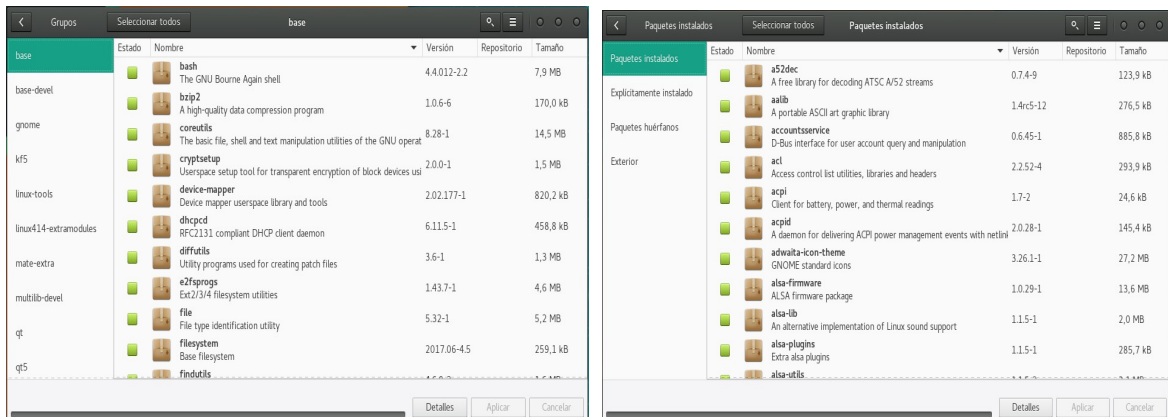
Grupos | Seleccionar todos | base

base
base-devel
gnome
kf5
linux-tools
linux414-extramodules
mate-extra
multilib-devel
qt
qt5

| Estado | Nombre | Versión | Repositorio | Tamaño |
|---|---|---|---|---|
| | bash<br>The GNU Bourne Again shell | 4.4.012-2.2 | | 7,9 MB |
| | bzip2<br>A high-quality data compression program | 1.0.6-6 | | 170,0 kB |
| | coreutils<br>The basic file, shell and text manipulation utilities of the GNU operat | 8.28-1 | | 14,5 MB |
| | cryptsetup<br>Userspace setup tool for transparent encryption of block devices usi | 2.0.0-1 | | 1,5 MB |
| | device-mapper<br>Device mapper userspace library and tools | 2.02.177-1 | | 820,2 kB |
| | dhcpcd<br>RFC2131 compliant DHCP client daemon | 6.11.5-1 | | 458,8 kB |
| | diffutils<br>Utility programs used for creating patch files | 3.6-1 | | 1,3 MB |
| | e2fsprogs<br>Ext2/3/4 filesystem utilities | 1.43.7-1 | | 4,6 MB |
| | file<br>File type identification utility | 5.32-1 | | 5,2 MB |
| | filesystem<br>Base filesystem | 2017.06-4.5 | | 259,1 kB |
| | findutils | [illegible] | | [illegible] |

Detalles | Aplicar | Cancelar

Paquetes instalados | Seleccionar todos | Paquetes instalados

Paquetes instalados
Explícitamente instalado
Paquetes huérfanos
Exterior

| Estado | Nombre | Versión | Repositorio | Tamaño |
|---|---|---|---|---|
| | a52dec<br>A free library for decoding ATSC A/52 streams | 0.7.4-9 | | 123,9 kB |
| | aalib<br>A portable ASCII art graphic library | 1.4rc5-12 | | 276,5 kB |
| | accountsservice<br>D-Bus interface for user account query and manipulation | 0.6.45-1 | | 885,8 kB |
| | acl<br>Access control list utilities, libraries and headers | 2.2.52-4 | | 293,9 kB |
| | acpi<br>Client for battery, power, and thermal readings | 1.7-2 | | 24,6 kB |
| | acpid<br>A daemon for delivering ACPI power management events with netlinl | 2.0.28-1 | | 145,4 kB |
| | adwaita-icon-theme<br>GNOME standard icons | 3.26.1-1 | | 27,2 MB |
| | alsa-firmware<br>ALSA firmware package | 1.0.29-1 | | 13,6 MB |
| | alsa-lib<br>An alternative implementation of Linux sound support | 1.1.5-1 | | 2,0 MB |
| | alsa-plugins<br>Extra alsa plugins | 1.1.5-1 | | 285,7 kB |
| | alsa-utils | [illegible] | | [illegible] |

Detalles | Aplicar | Cancelar